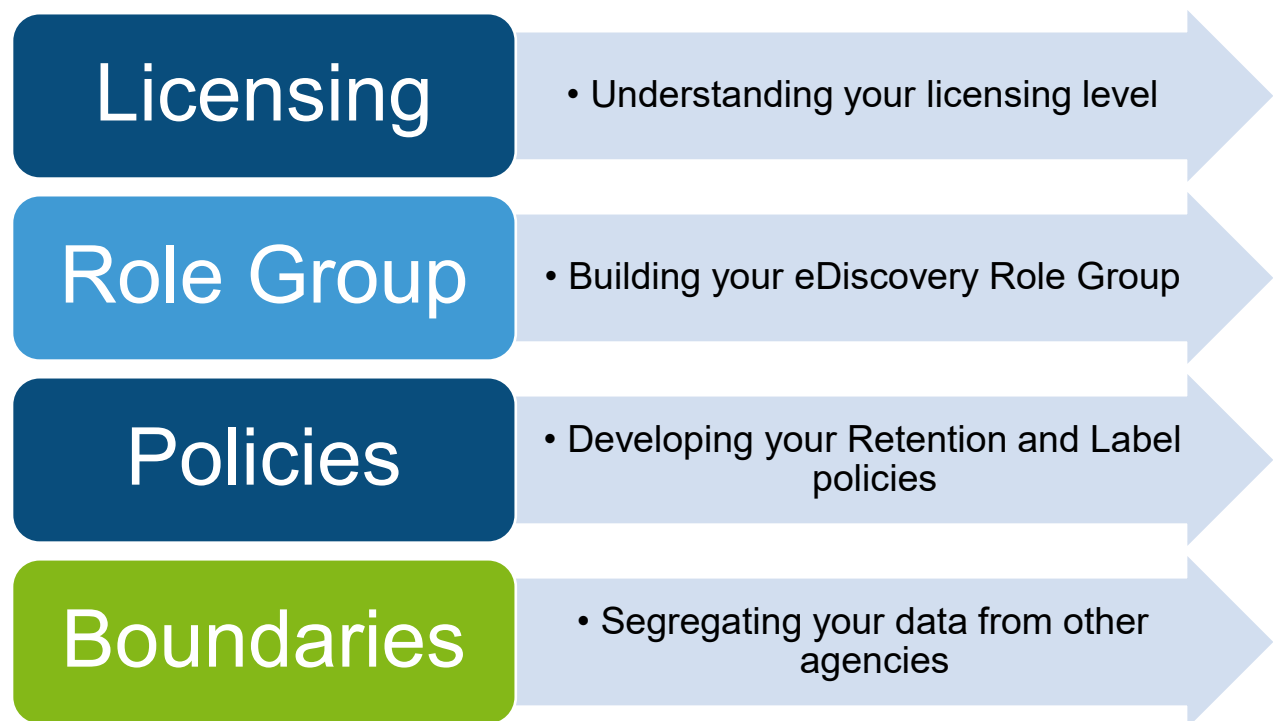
Licensing

• Understanding your licensing level

Role Group

• Building your eDiscovery Role Group

Policies

• Developing your Retention and Label policies

Boundaries

• Segregating your data from other agencies